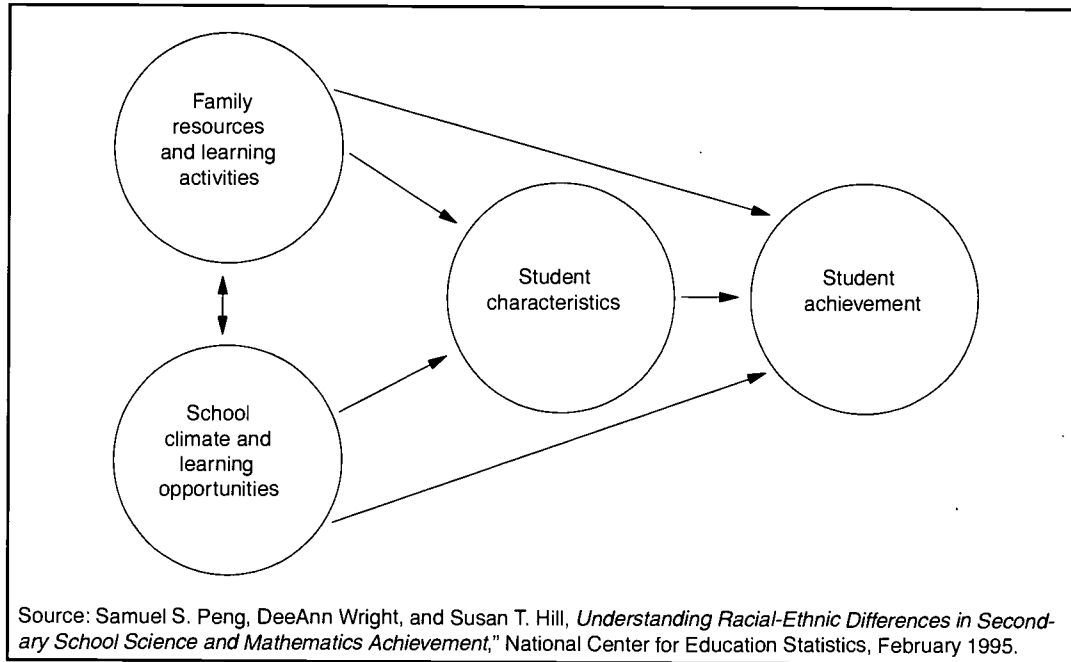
Family resources and learning activities

Student characteristics

Student achievement

School climate and learning opportunities

Source: Samuel S. Peng, DeeAnn Wright, and Susan T. Hill, *Understanding Racial-Ethnic Differences in Secondary School Science and Mathematics Achievement*," National Center for Education Statistics, February 1995.